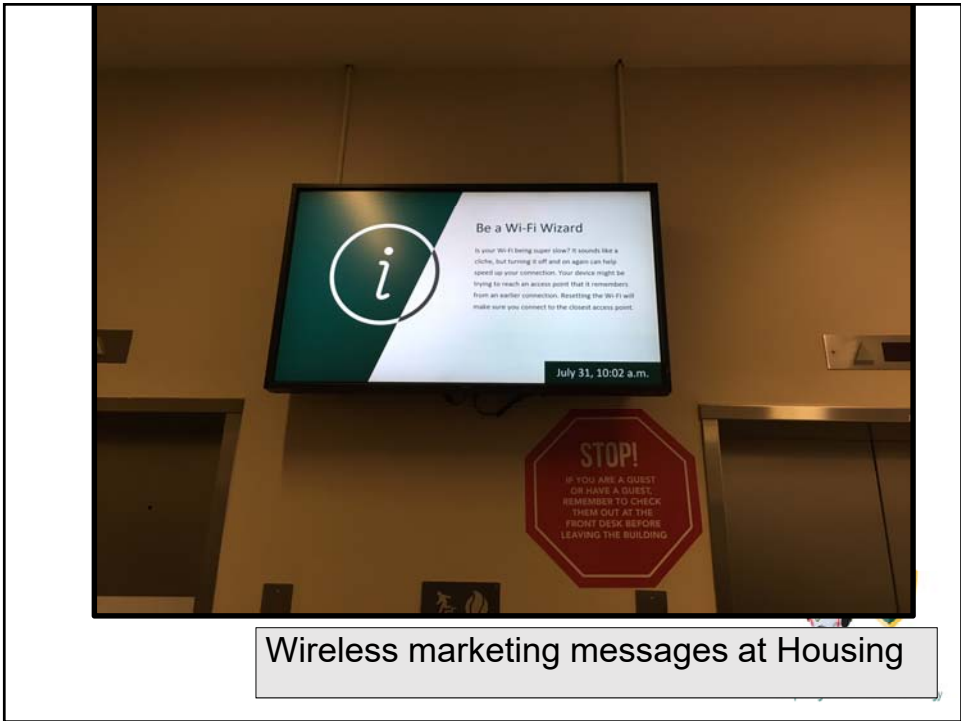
Be a Wi-Fi Wizard

Is your Wi-Fi being super slow? It sounds like a cliche, but turning it off and on again can help speed up your connection. Your device might be trying to reach an access point that it remembers from an earlier connection. Resetting the Wi-Fi will make sure you connect to the closest access point.

July 31, 10:02 a.m.

STOP!
IF YOU ARE A GUEST OR HAVE A GUEST, REMEMBER TO CHECK THEM OUT AT THE FRONT DESK BEFORE LEAVING THE BUILDING

Wireless marketing messages at Housing